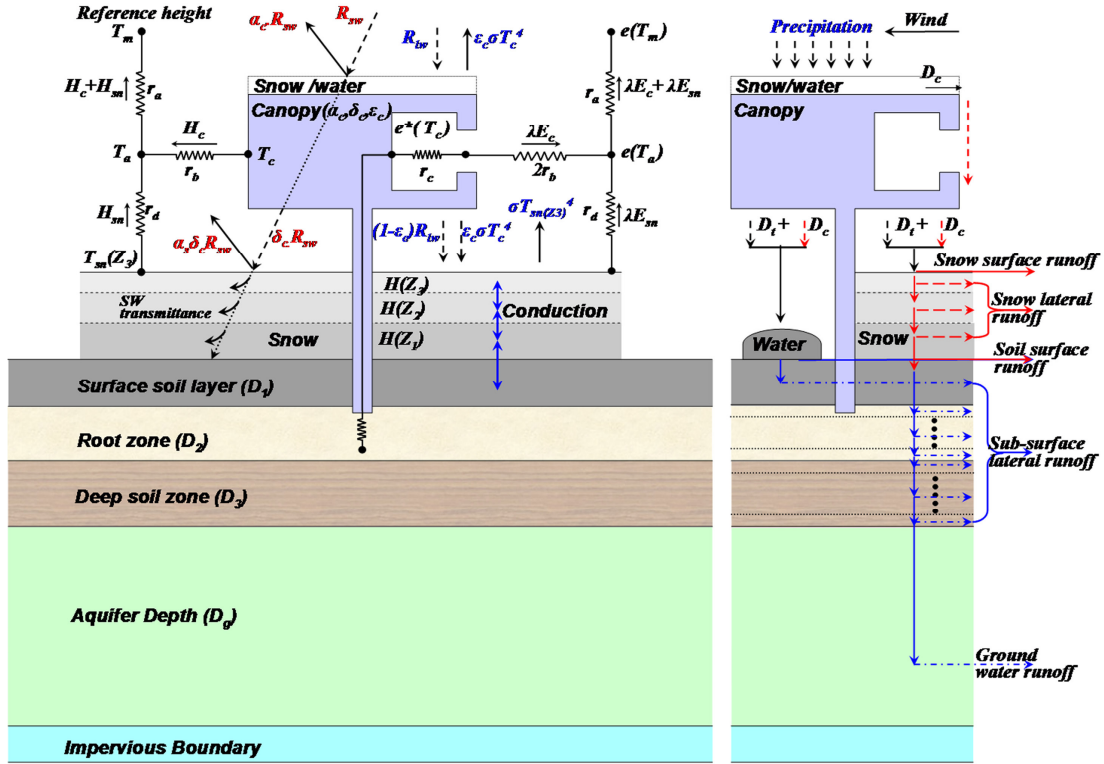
Reference height

$T_m$

$H_c+H_{sn}$

$r_a$

$\alpha_c R_{sw}$

$R_{sw}$

$R_{lw}$

$\varepsilon_c \sigma T_c^4$

$e(T_m)$

Snow /water

Canopy($\alpha_c,\delta_c,\varepsilon_c$)

$r_a$

$\lambda E_c+\lambda E_{sn}$

$H_c$

$T_a$

$T_c$

$e^*(T_c)$

$\lambda E_c$

$e(T_a)$

$r_b$

$r_c$

$2r_b$

$H_{sn}$

$r_d$

$\alpha_s \delta_c R_{sw}$

$\delta_c R_{sw}$

$(1-\varepsilon_c)R_{lw}$

$\varepsilon_c \sigma T_c^4$

$\sigma T_{sn(Z3)}^4$

$r_d$

$\lambda E_{sn}$

$T_{sn}(Z_3)$

$H(Z_3)$

SW transmittance

$H(Z_2)$

Conduction

Snow

$H(Z_1)$

Surface soil layer ($D_1$)

Root zone ($D_2$)

Deep soil zone ($D_3$)

Aquifer Depth ($D_g$)

Impervious Boundary

Precipitation

Wind

Snow/water

$D_c$

Canopy

$D_t+$

$D_c$

$D_t+$

$D_c$

Snow surface runoff

Snow lateral runoff

Water

Snow

Soil surface runoff

Sub-surface lateral runoff

Ground water runoff